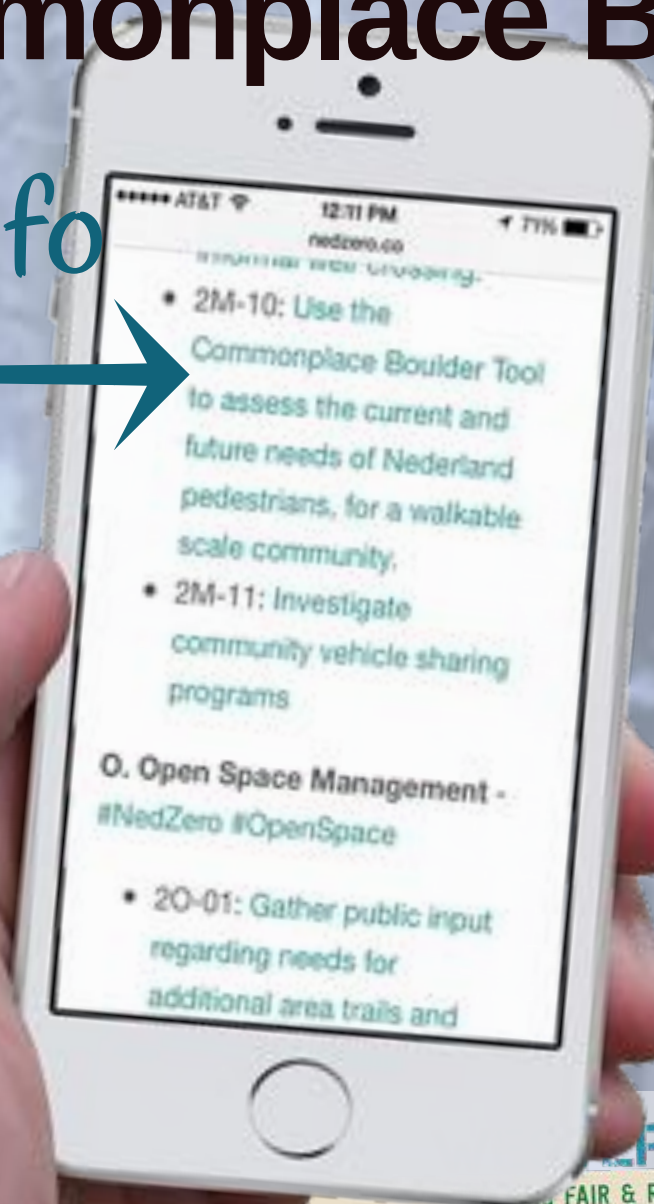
monplace B

fo

••••• AT&T 12:11 PM 71%
nedzero.co

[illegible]

• 2M-10: Use the Commonplace Boulder Tool to assess the current and future needs of Nederland pedestrians, for a walkable scale community.

• 2M-11: Investigate community vehicle sharing programs

O. Open Space Management - #NedZero #OpenSpace

• 2O-01: Gather public input regarding needs for additional area trails and

FAIR & F